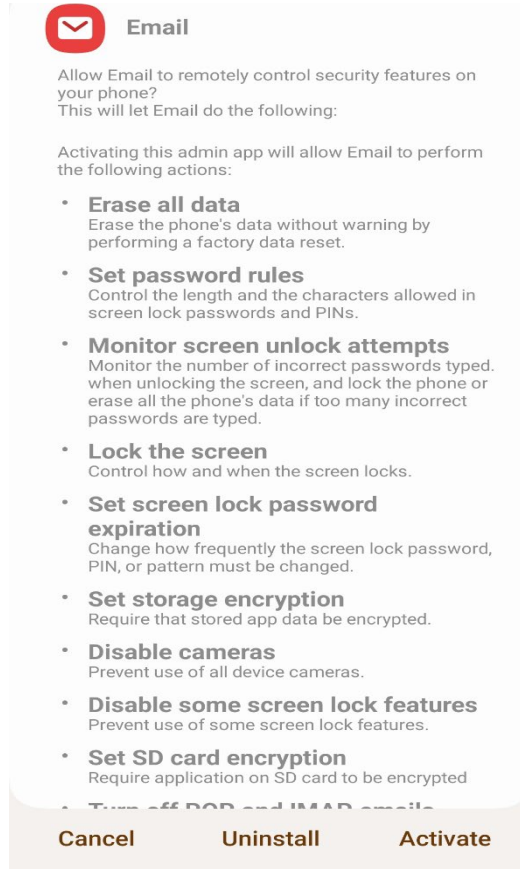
Email

Allow Email to remotely control security features on your phone?
This will let Email do the following:

Activating this admin app will allow Email to perform the following actions:

• Erase all data
Erase the phone's data without warning by performing a factory data reset.

• Set password rules
Control the length and the characters allowed in screen lock passwords and PINs.

• Monitor screen unlock attempts
Monitor the number of incorrect passwords typed. when unlocking the screen, and lock the phone or erase all the phone's data if too many incorrect passwords are typed.

• Lock the screen
Control how and when the screen locks.

• Set screen lock password expiration
Change how frequently the screen lock password, PIN, or pattern must be changed.

• Set storage encryption
Require that stored app data be encrypted.

• Disable cameras
Prevent use of all device cameras.

• Disable some screen lock features
Prevent use of some screen lock features.

• Set SD card encryption
Require application on SD card to be encrypted

• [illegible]

Cancel Uninstall Activate